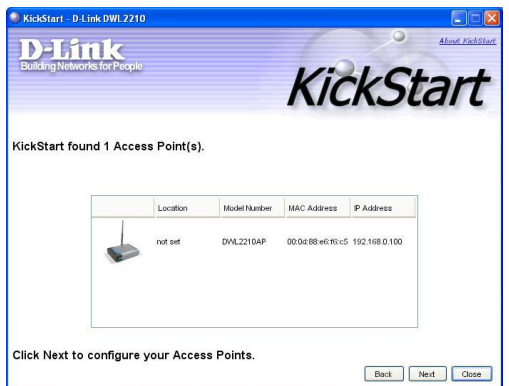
KickStart - D-Link DWL2210

D-Link
Building Networks for People

About KickStart

KickStart

KickStart found 1 Access Point(s).

| | Location | Model Number | MAC Address | IP Address |
|---|---|---|---|---|
| | not set | DWL2210AP | 00:0d:88:e6:f6:c5 | 192.168.0.100 |

Click Next to configure your Access Points.

Back Next Close